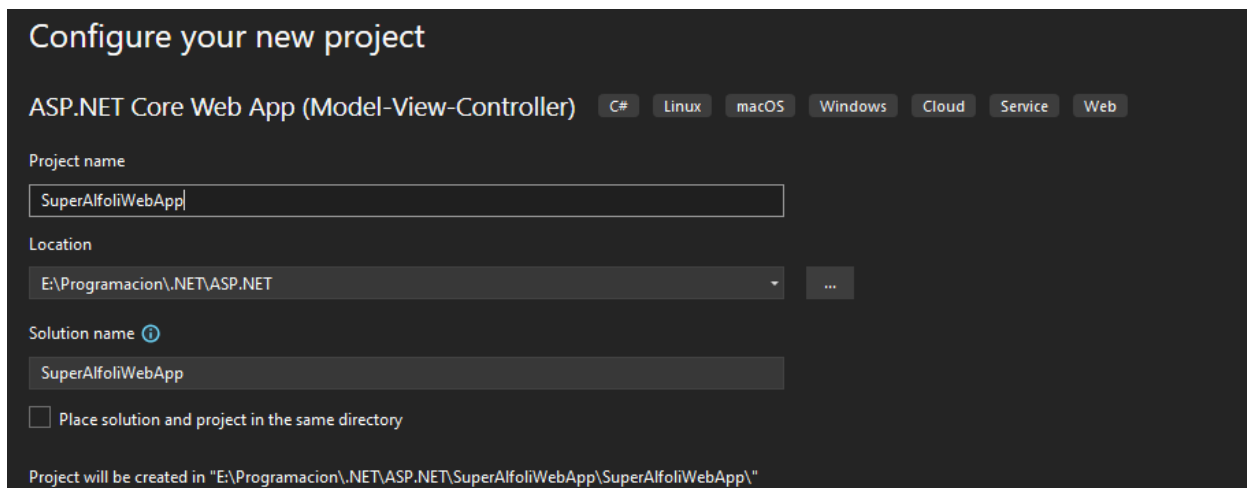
Configure your new project

ASP.NET Core Web App (Model-View-Controller) C# Linux macOS Windows Cloud Service Web

Project name

SuperAlfoliWebApp

Location

E:\Programacion\.NET\ASP.NET

...

Solution name

SuperAlfoliWebApp

Place solution and project in the same directory

Project will be created in "E:\Programacion\.NET\ASP.NET\SuperAlfoliWebApp\SuperAlfoliWebApp\"